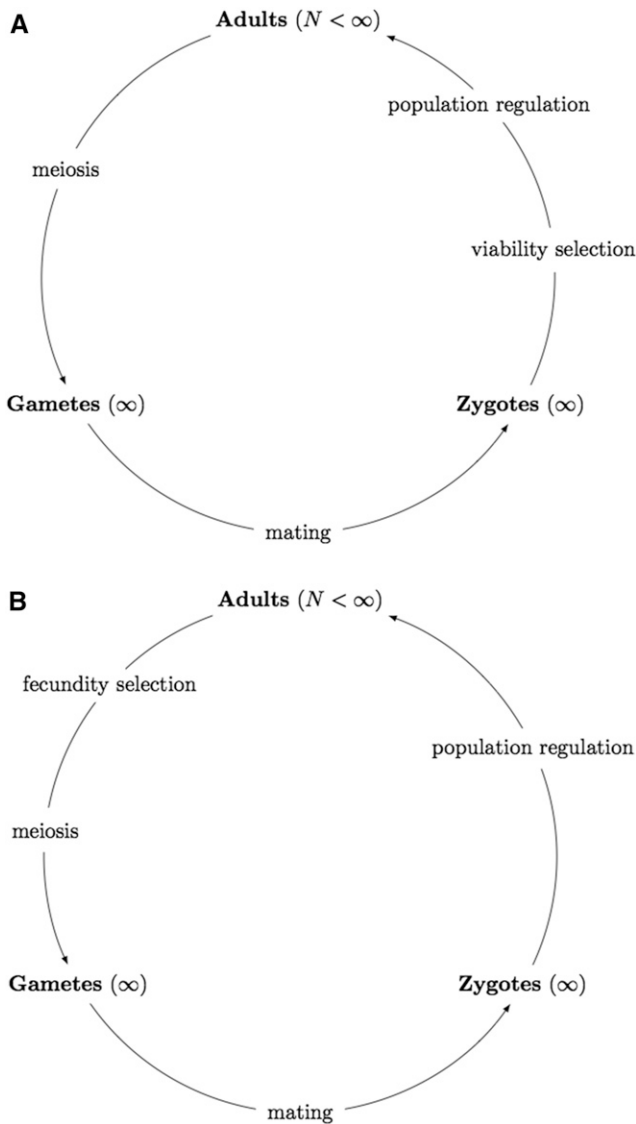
A

**Adults** $(N < \infty)$

population regulation

meiosis

viability selection

**Gametes** $(\infty)$

**Zygotes** $(\infty)$

mating

B

**Adults** $(N < \infty)$

fecundity selection

population regulation

meiosis

**Gametes** $(\infty)$

**Zygotes** $(\infty)$

mating